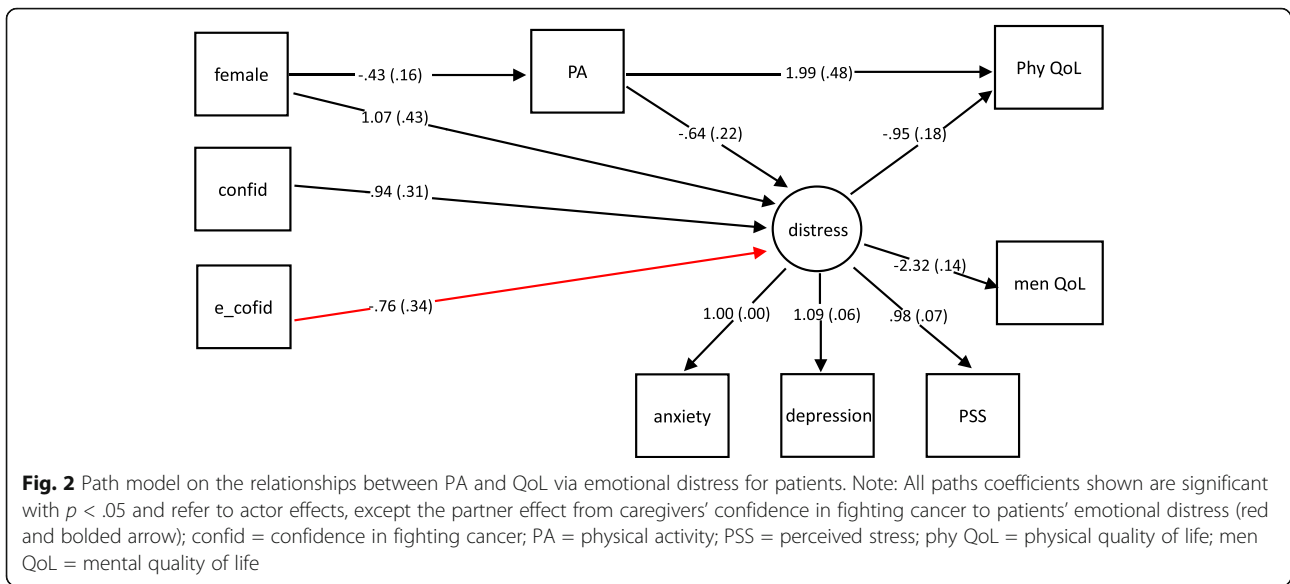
female

-.43 (.16)

PA

1.99 (.48)

Phy QoL

1.07 (.43)

-.64 (.22)

-.95 (.18)

confid

.94 (.31)

distress

-2.32 (.14)

men QoL

e_cofid

-.76 (.34)

1.00 (.00)

1.09 (.06)

.98 (.07)

anxiety

depression

PSS

**Fig. 2** Path model on the relationships between PA and QoL via emotional distress for patients. Note: All paths coefficients shown are significant with $p$ < .05 and refer to actor effects, except the partner effect from caregivers' confidence in fighting cancer to patients' emotional distress (red and bolded arrow); confid = confidence in fighting cancer; PA = physical activity; PSS = perceived stress; phy QoL = physical quality of life; men QoL = mental quality of life